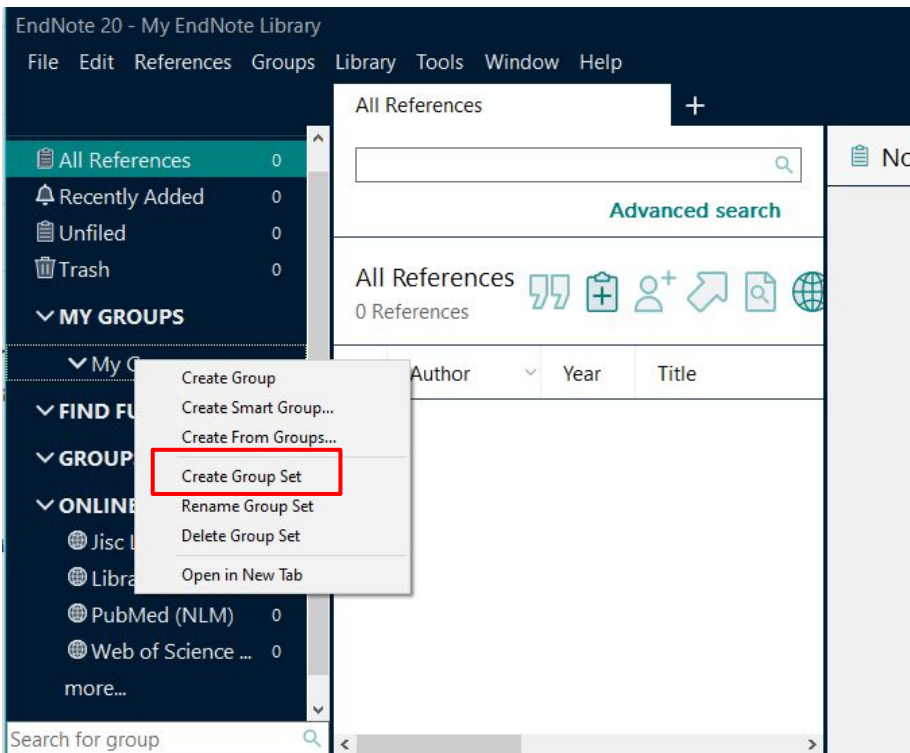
EndNote 20 - My EndNote Library

File Edit References Groups Library Tools Window Help

All References +

All References 0
Recently Added 0
Unfiled 0
Trash 0
MY GROUPS
My G
FIND FU
GROUP
ONLINE
Jisc L
Libra
PubMed (NLM) 0
Web of Science ... 0
more...

Search for group

Create Group
Create Smart Group...
Create From Groups...
Create Group Set
Rename Group Set
Delete Group Set
Open in New Tab

Advanced search

All References
0 References

Author
Year
Title

No